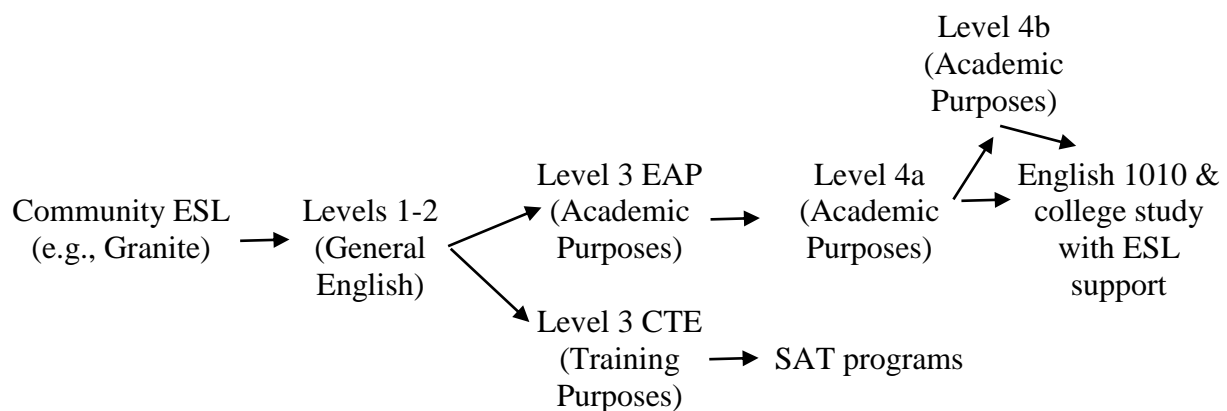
Community ESL (e.g., Granite)

Levels 1-2 (General English)

Level 3 EAP (Academic Purposes)

Level 3 CTE (Training Purposes)

SAT programs

Level 4a (Academic Purposes)

Level 4b (Academic Purposes)

English 1010 & college study with ESL support